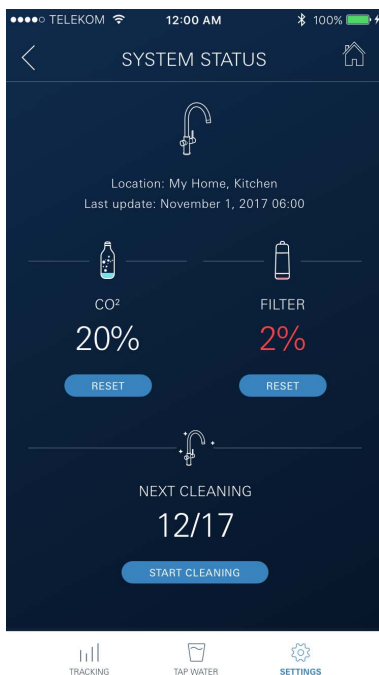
●●●●○ TELEKOM 12:00 AM 100%

SYSTEM STATUS

Location: My Home, Kitchen
Last update: November 1, 2017 06:00

CO²
20%
RESET

FILTER
2%
RESET

NEXT CLEANING
12/17
START CLEANING

TRACKING
TAP WATER
SETTINGS